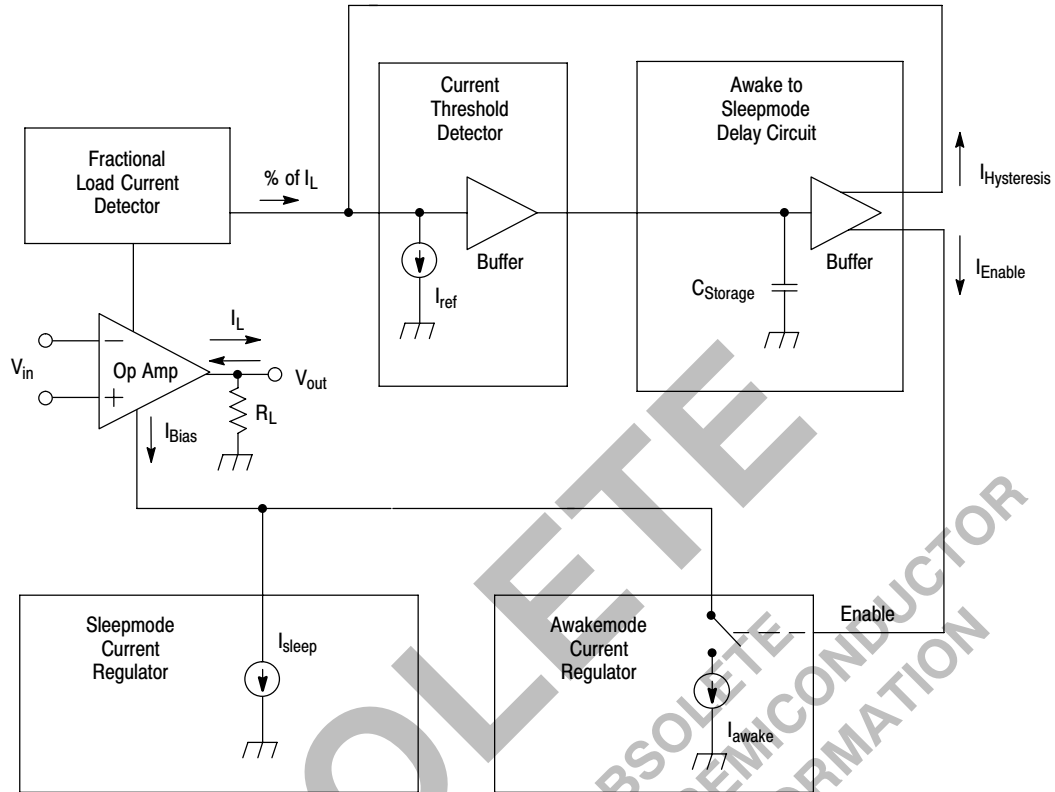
Fractional Load Current Detector

% of $I_L$

Current Threshold Detector

Buffer

$I_{ref}$

Awake to Sleepmode Delay Circuit

Buffer

$C_{Storage}$

$I_{Hysteresis}$

$I_{Enable}$

$V_{in}$

Op Amp

$I_L$

$V_{out}$

$R_L$

$I_{Bias}$

Sleepmode Current Regulator

$I_{sleep}$

Awakemode Current Regulator

$I_{awake}$

Enable

OLETE

OBSOLETE SEMICONDUCTOR INFORMATION